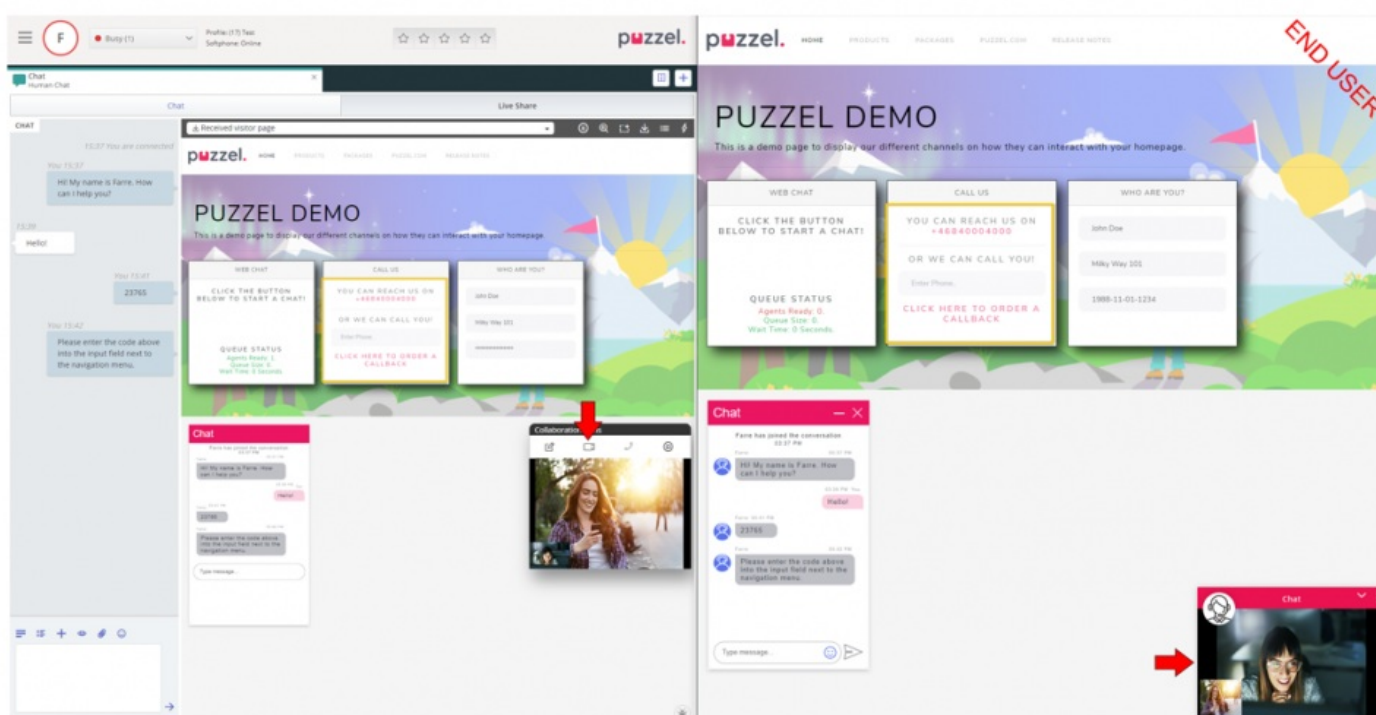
F

Busy (1)

Profile (17) Test
Softphone Online

puzzel.

Chat
Human Chat

Chat

Live Share

CHAT

15:37 You are connected

You 15:37

Hi! My name is Farre. How can I help you?

15:39

Hello!

You 15:41

23765

You 15:42

Please enter the code above into the input field next to the navigation menu.

Received visitor page

puzzel. HOME PRODUCTS PACKAGES PUZZEL.COM RELEASE NOTES

PUZZEL DEMO

This is a demo page to display our different channels on how they can interact with your homepage.

WEB CHAT

CLICK THE BUTTON BELOW TO START A CHAT!

QUEUE STATUS
Agents Ready: 1
Queue Size: 0
Wait Time: 0 Seconds

CALL US

YOU CAN REACH US ON +46840004000

OR WE CAN CALL YOU!

Enter Phone

CLICK HERE TO ORDER A CALLBACK

WHO ARE YOU?

John Doe

Milky Way 101

Chat

Type message...

Collaboration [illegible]

puzzel. HOME PRODUCTS PACKAGES PUZZEL.COM RELEASE NOTES

END USER

PUZZEL DEMO

This is a demo page to display our different channels on how they can interact with your homepage.

WEB CHAT

CLICK THE BUTTON BELOW TO START A CHAT!

QUEUE STATUS
Agents Ready: 0
Queue Size: 0
Wait Time: 0 Seconds

CALL US

YOU CAN REACH US ON +46840004000

OR WE CAN CALL YOU!

Enter Phone

CLICK HERE TO ORDER A CALLBACK

WHO ARE YOU?

John Doe

Milky Way 101

1988-11-01-1234

Chat

Farre has joined the conversation
03:37 PM

Hi! My name is Farre. How can I help you?

Hello!

23765

Please enter the code above into the input field next to the navigation menu.

Type message...

Chat